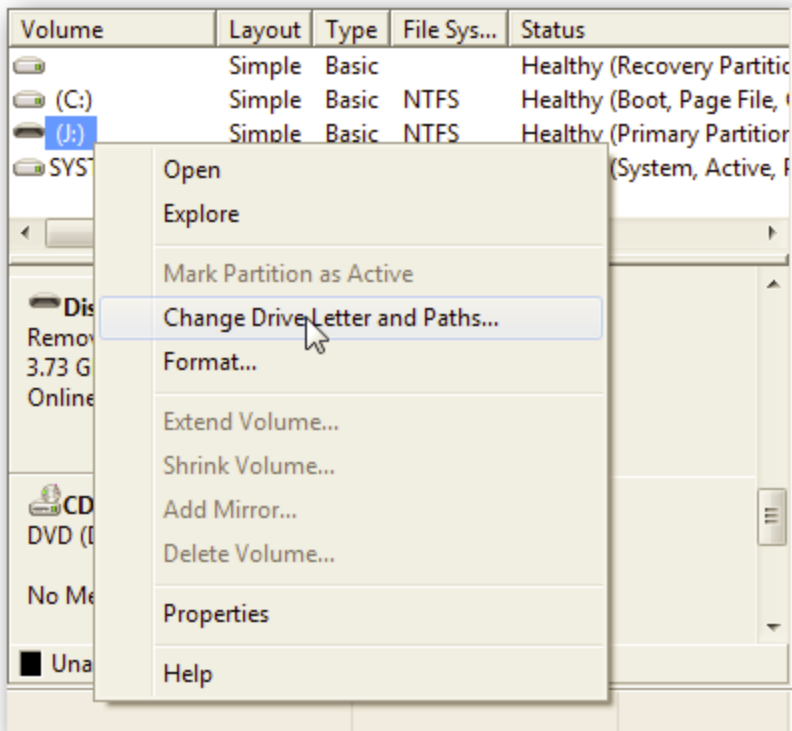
| Volume | Layout | Type | File Sys... | Status |
|---|---|---|---|---|
| | Simple | Basic | | Healthy (Recovery Partitic |
| (C:) | Simple | Basic | NTFS | Healthy (Boot, Page File, |
| (J:) | Simple | Basic | NTFS | Healthy (Primary Partition |
| SYST | | | | (System, Active, P |

Dis
Remo
3.73 G
Online

CD
DVD (I

No Me

Una

Open
Explore
Mark Partition as Active
Change Drive Letter and Paths...
Format...
Extend Volume...
Shrink Volume...
Add Mirror...
Delete Volume...
Properties
Help